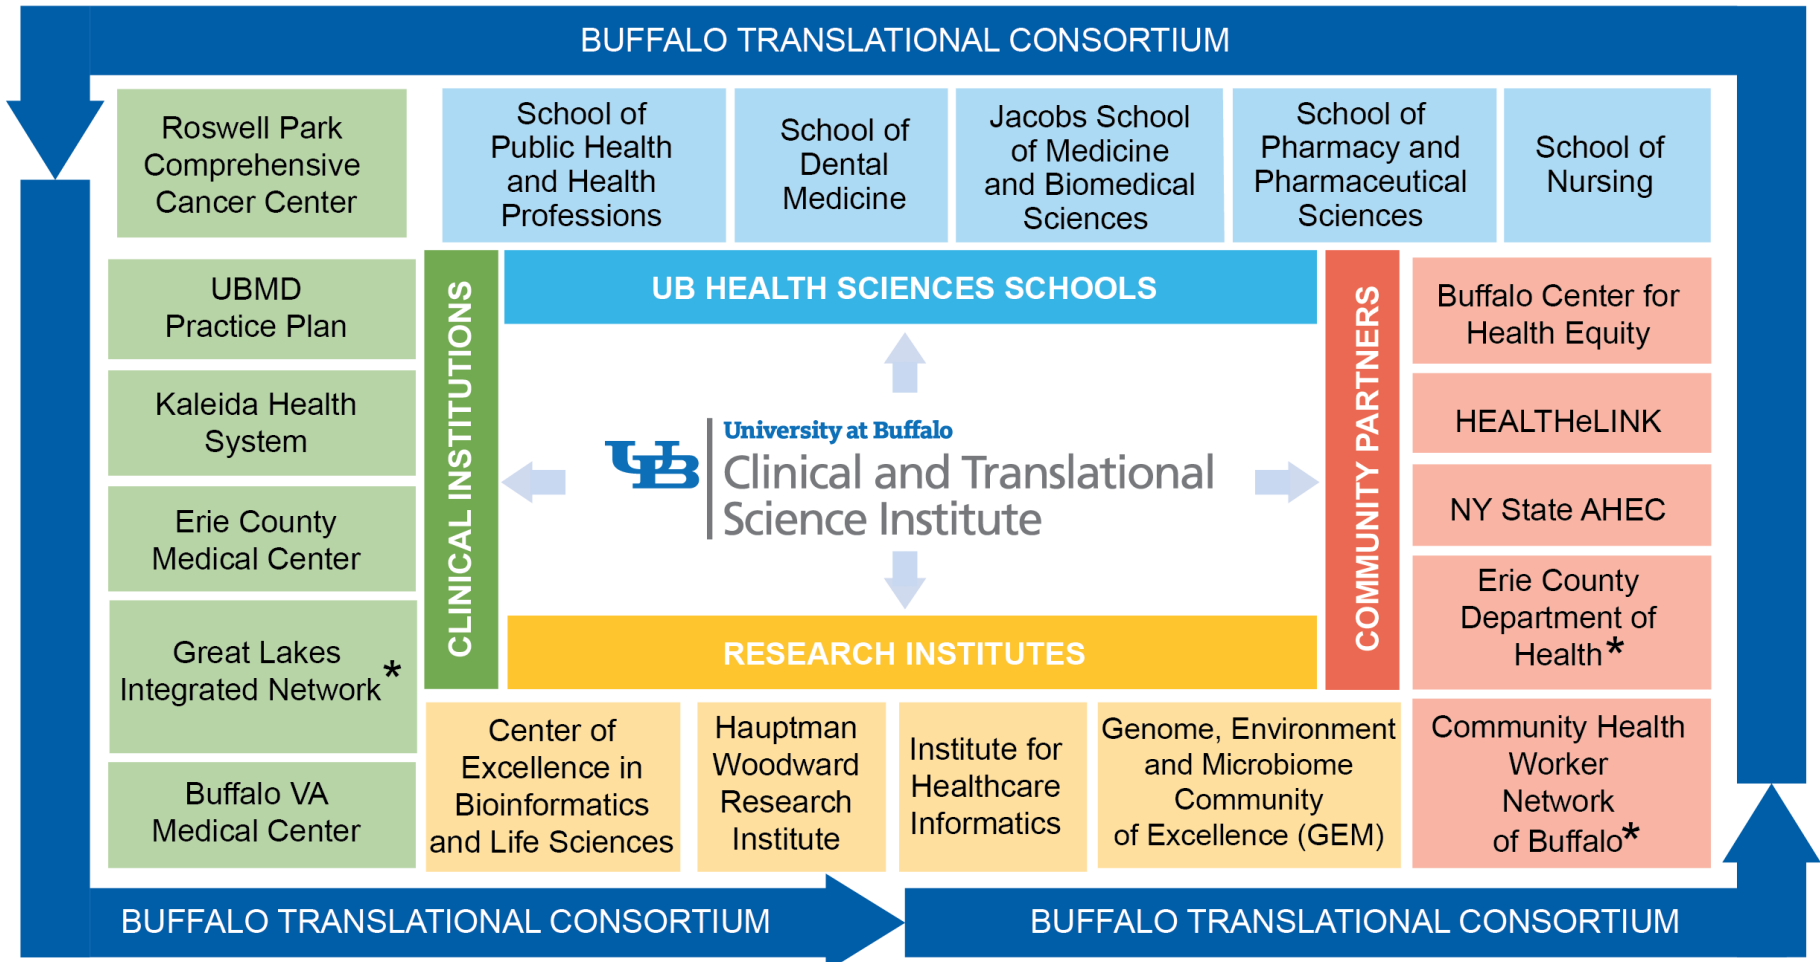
BUFFALO TRANSLATIONAL CONSORTIUM

Roswell Park Comprehensive Cancer Center

School of Public Health and Health Professions

School of Dental Medicine

Jacobs School of Medicine and Biomedical Sciences

School of Pharmacy and Pharmaceutical Sciences

School of Nursing

UBMD Practice Plan

Kaleida Health System

Erie County Medical Center

Great Lakes Integrated Network*

Buffalo VA Medical Center

CLINICAL INSTITUTIONS

UB HEALTH SCIENCES SCHOOLS

UB University at Buffalo Clinical and Translational Science Institute

RESEARCH INSTITUTES

COMMUNITY PARTNERS

Buffalo Center for Health Equity

HEALTHeLINK

NY State AHEC

Erie County Department of Health*

Community Health Worker Network of Buffalo*

Center of Excellence in Bioinformatics and Life Sciences

Hauptman Woodward Research Institute

Institute for Healthcare Informatics

Genome, Environment and Microbiome Community of Excellence (GEM)

BUFFALO TRANSLATIONAL CONSORTIUM

BUFFALO TRANSLATIONAL CONSORTIUM